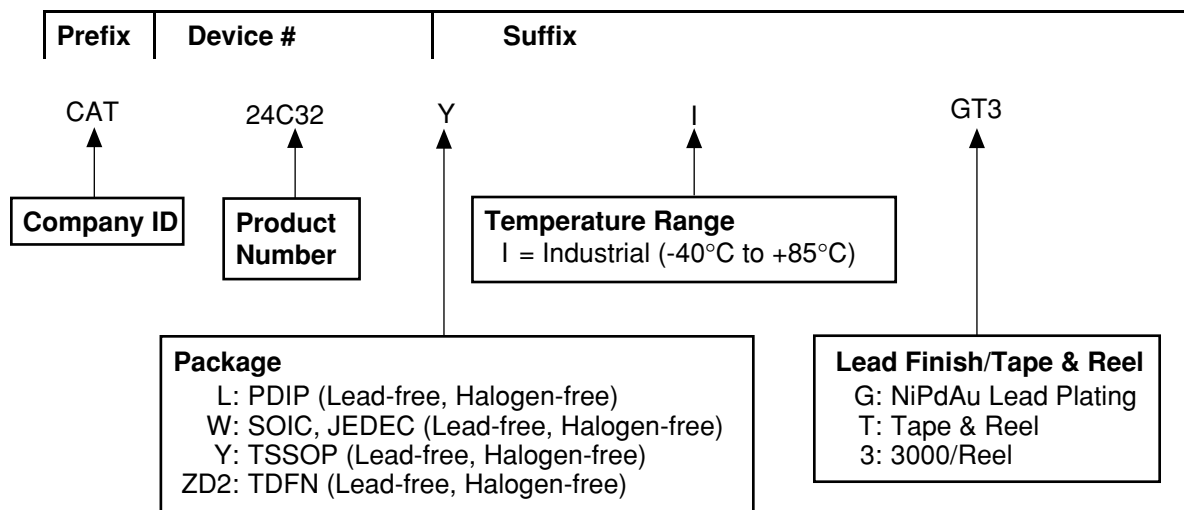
| Prefix | Device # | Suffix |
|---|---|---|

CAT

24C32

Y

I

GT3

Company ID

Product Number

Temperature Range
I = Industrial (-40°C to +85°C)

Package
L: PDIP (Lead-free, Halogen-free)
W: SOIC, JEDEC (Lead-free, Halogen-free)
Y: TSSOP (Lead-free, Halogen-free)
ZD2: TDFN (Lead-free, Halogen-free)

Lead Finish/Tape & Reel
G: NiPdAu Lead Plating
T: Tape & Reel
3: 3000/Reel